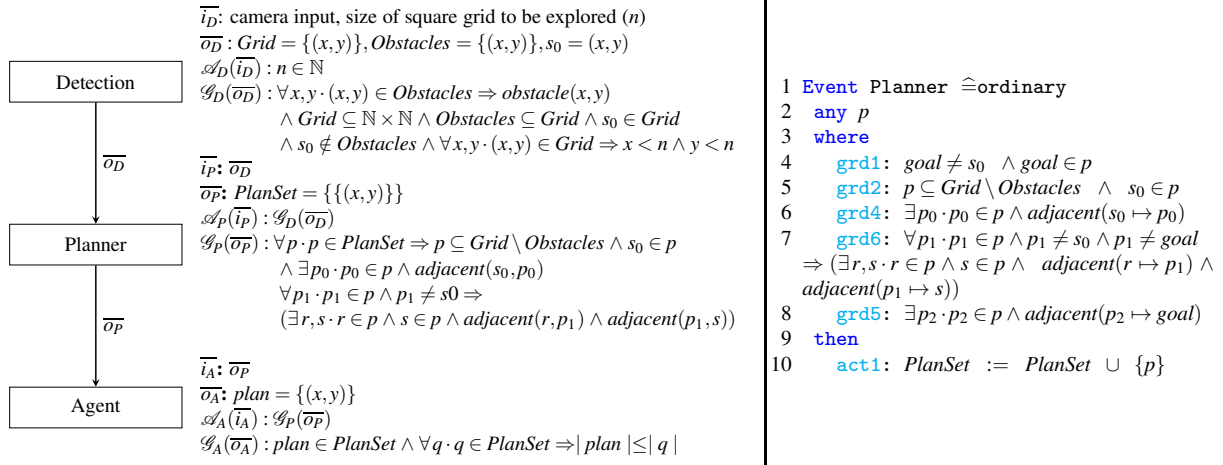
Detection

$\overline{o_D}$

Planner

$\overline{o_P}$

Agent

$\overline{i_D}$: camera input, size of square grid to be explored ($n$)
$\overline{o_D}$ : $Grid = \{(x,y)\}, Obstacles = \{(x,y)\}, s_0 = (x,y)$
$\mathscr{A}_D(\overline{i_D}) : n \in \mathbb{N}$
$\mathscr{G}_D(\overline{o_D}) : \forall x,y \cdot (x,y) \in Obstacles \Rightarrow obstacle(x,y)$
$\wedge\ Grid \subseteq \mathbb{N} \times \mathbb{N} \wedge Obstacles \subseteq Grid \wedge s_0 \in Grid$
$\wedge\ s_0 \notin Obstacles \wedge \forall x,y \cdot (x,y) \in Grid \Rightarrow x < n \wedge y < n$
$\overline{i_P}$: $\overline{o_D}$
$\overline{o_P}$: $PlanSet = \{\{(x,y)\}\}$
$\mathscr{A}_P(\overline{i_P}) : \mathscr{G}_D(\overline{o_D})$
$\mathscr{G}_P(\overline{o_P}) : \forall p \cdot p \in PlanSet \Rightarrow p \subseteq Grid \setminus Obstacles \wedge s_0 \in p$
$\wedge\ \exists p_0 \cdot p_0 \in p \wedge adjacent(s_0, p_0)$
$\forall p_1 \cdot p_1 \in p \wedge p_1 \neq s0 \Rightarrow$
$(\exists r,s \cdot r \in p \wedge s \in p \wedge adjacent(r,p_1) \wedge adjacent(p_1,s))$

$\overline{i_A}$: $\overline{o_P}$
$\overline{o_A}$: $plan = \{(x,y)\}$
$\mathscr{A}_A(\overline{i_A}) : \mathscr{G}_P(\overline{o_P})$
$\mathscr{G}_A(\overline{o_A}) : plan \in PlanSet \wedge \forall q \cdot q \in PlanSet \Rightarrow | plan | \leq | q |$

1 Event Planner $\widehat{=}$ordinary
2 any $p$
3 where
4 grd1: $goal \neq s_0 \wedge goal \in p$
5 grd2: $p \subseteq Grid \setminus Obstacles \wedge s_0 \in p$
6 grd4: $\exists p_0 \cdot p_0 \in p \wedge adjacent(s_0 \mapsto p_0)$
7 grd6: $\forall p_1 \cdot p_1 \in p \wedge p_1 \neq s_0 \wedge p_1 \neq goal$ $\Rightarrow (\exists r,s \cdot r \in p \wedge s \in p \wedge adjacent(r \mapsto p_1) \wedge adjacent(p_1 \mapsto s))$
8 grd5: $\exists p_2 \cdot p_2 \in p \wedge adjacent(p_2 \mapsto goal)$
9 then
10 act1: $PlanSet := PlanSet \cup \{p\}$